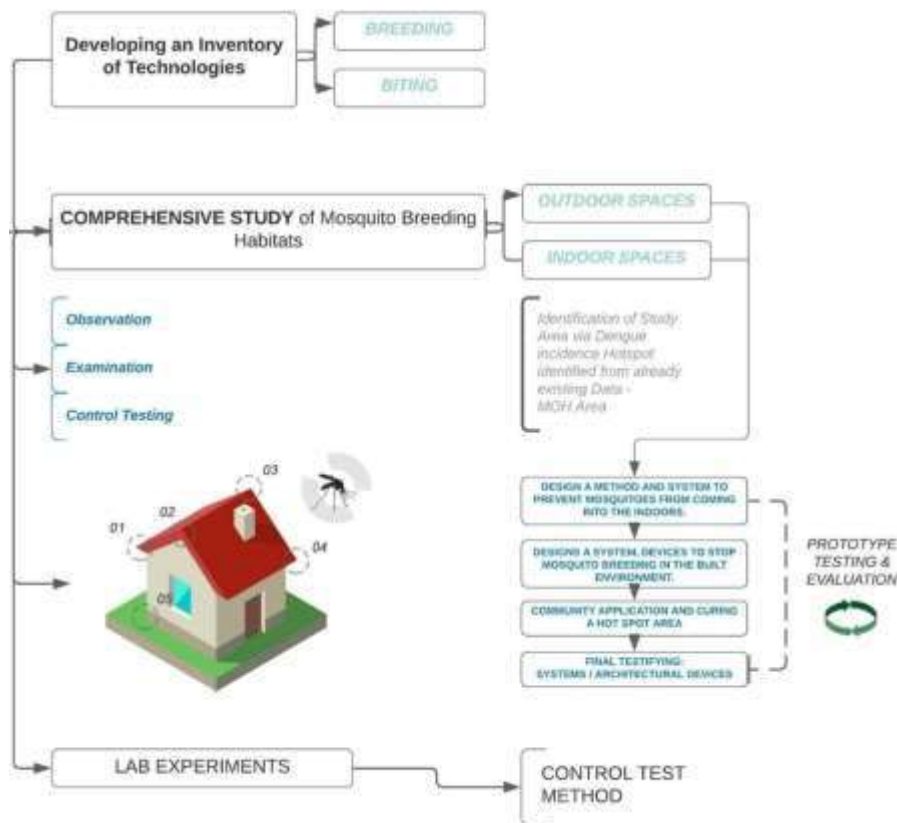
Developing an Inventory of Technologies

BREEDING

BITING

COMPREHENSIVE STUDY of Mosquito Breeding Habitats

OUTDOOR SPACES

INDOOR SPACES

Observation

Examination

Control Testing

Identification of Study Area via Dengue incidence Hotspot identified from already existing Data - MGH Area

03

01

02

04

05

DESIGN A METHOD AND SYSTEM TO PREVENT MOSQUITOES FROM COMING INTO THE INDOORS.

DESIGNS A SYSTEM, DEVICES TO STOP MOSQUITO BREEDING IN THE BUILT ENVIRONMENT.

COMMUNITY APPLICATION AND CURING A HOT SPOT AREA

FINAL TESTIFYING: SYSTEMS / ARCHITECTURAL DEVICES

PROTOTYPE TESTING & EVALUATION

LAB EXPERIMENTS

CONTROL TEST METHOD